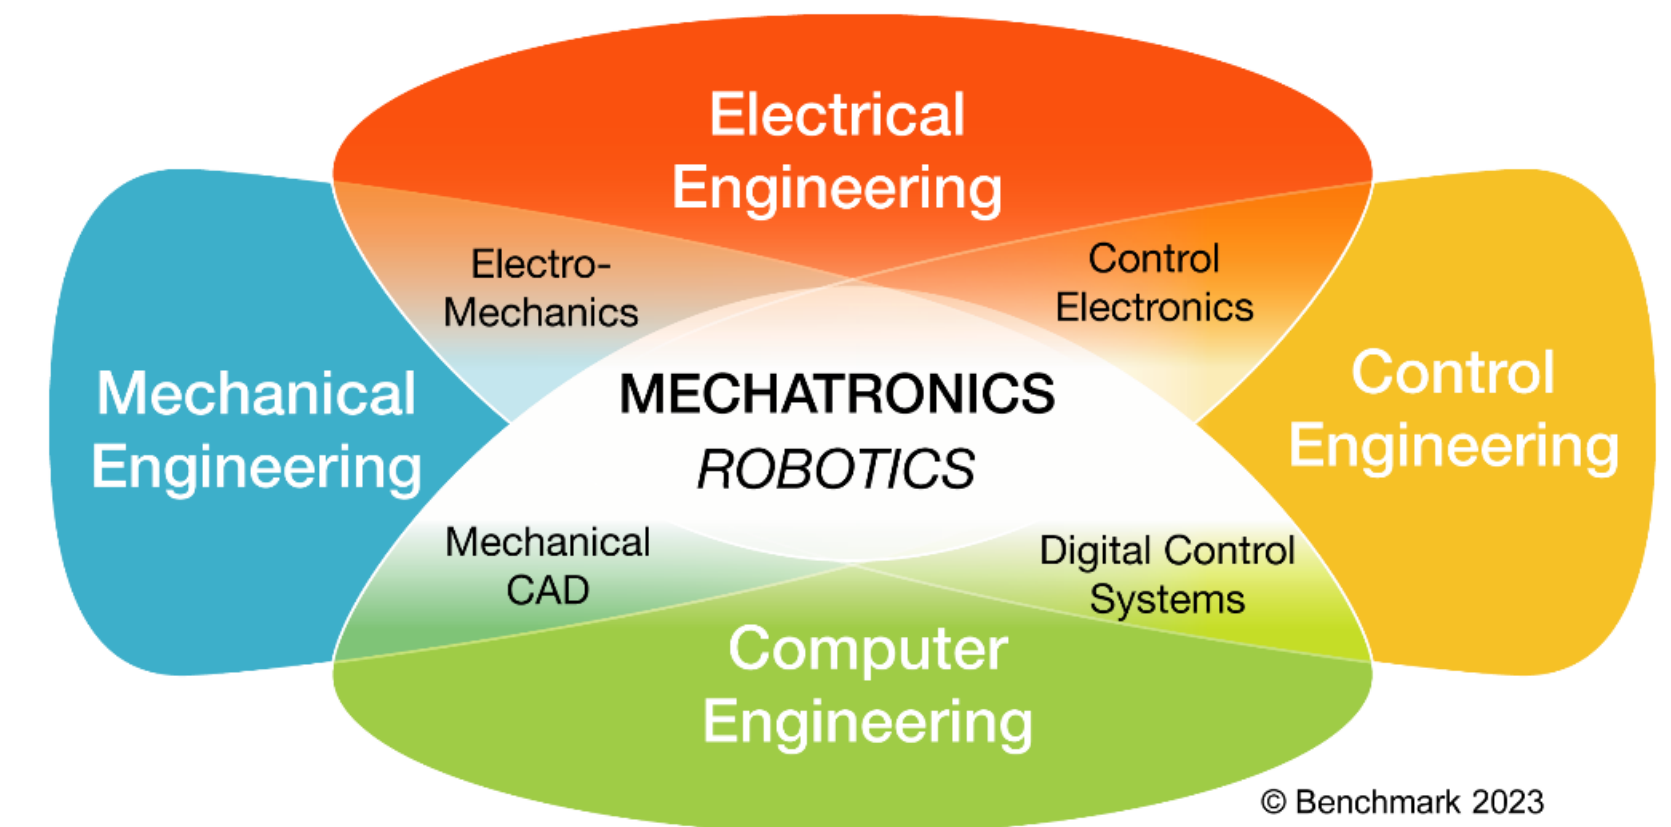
Electrical Engineering

Electro-Mechanics

Control Electronics

Mechanical Engineering

MECHATRONICS

ROBOTICS

Control Engineering

Mechanical CAD

Digital Control Systems

Computer Engineering

© Benchmark 2023